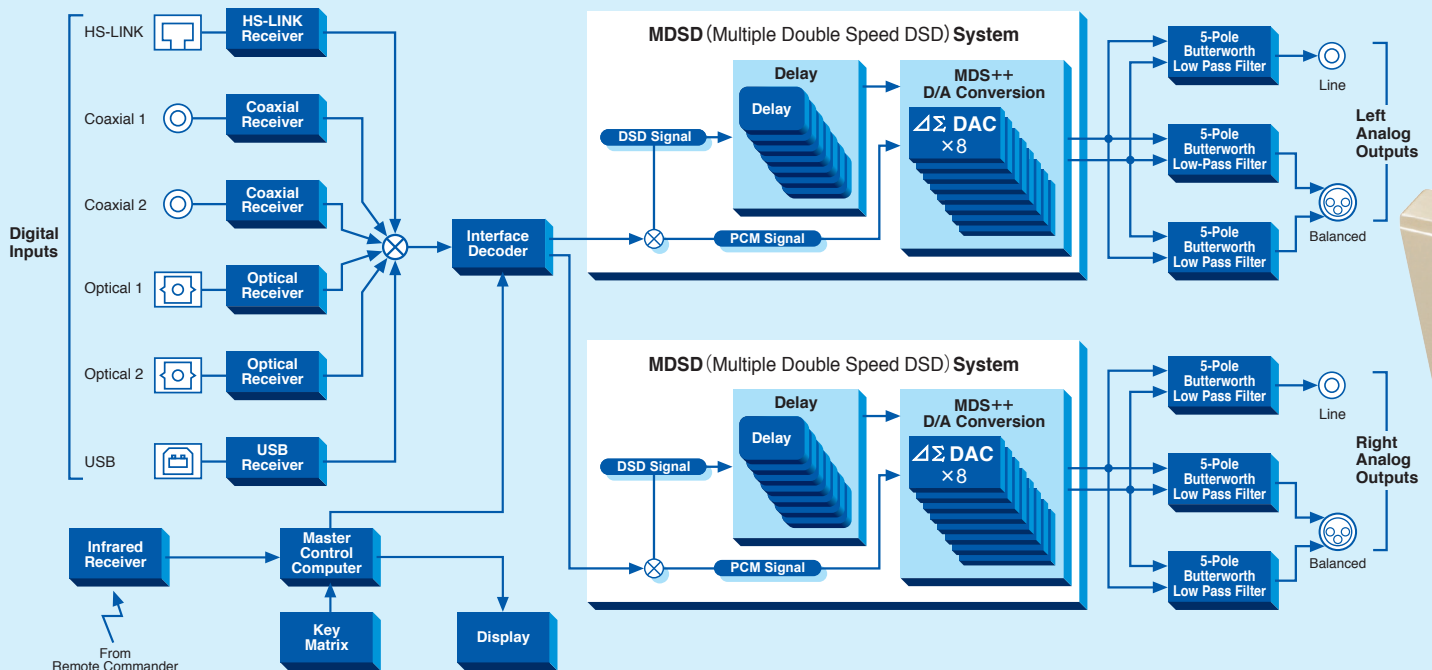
Digital Inputs

HS-LINK
HS-LINK Receiver

Coaxial 1
Coaxial Receiver

Coaxial 2
Coaxial Receiver

Optical 1
Optical Receiver

Optical 2
Optical Receiver

USB
USB Receiver

Interface Decoder

MDSD (Multiple Double Speed DSD) System

Delay
Delay
DSD Signal
PCM Signal
MDS++ D/A Conversion
$\Delta\Sigma$ DAC $\times 8$

5-Pole Butterworth Low Pass Filter
Line
5-Pole Butterworth Low-Pass Filter
5-Pole Butterworth Low Pass Filter
Balanced
Left Analog Outputs

MDSD (Multiple Double Speed DSD) System

Delay
Delay
DSD Signal
PCM Signal
MDS++ D/A Conversion
$\Delta\Sigma$ DAC $\times 8$

5-Pole Butterworth Low Pass Filter
Line
5-Pole Butterworth Low Pass Filter
5-Pole Butterworth Low Pass Filter
Balanced
Right Analog Outputs

Infrared Receiver
From Remote Commander

Master Control Computer

Key Matrix

Display